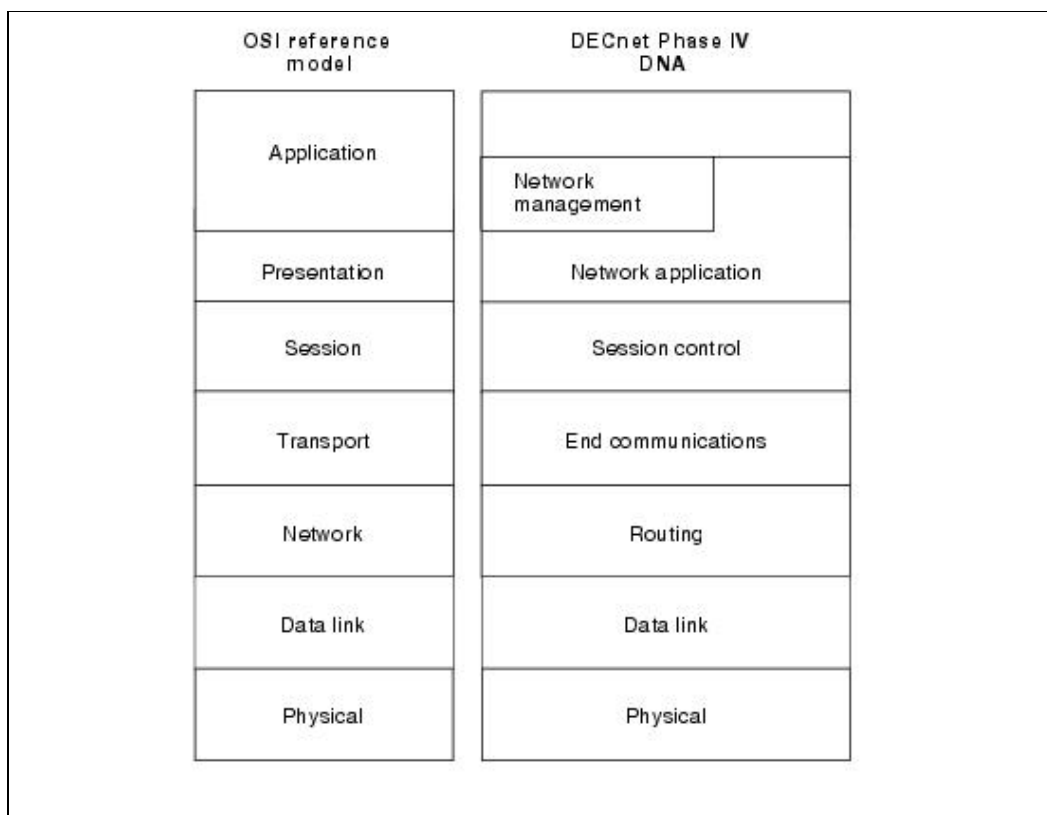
OSI reference model

DECnet Phase IV DNA

| OSI reference model | DECnet Phase IV DNA |
|---|---|
| Application | Network management |
| Presentation | Network application |
| Session | Session control |
| Transport | End communications |
| Network | Routing |
| Data link | Data link |
| Physical | Physical |